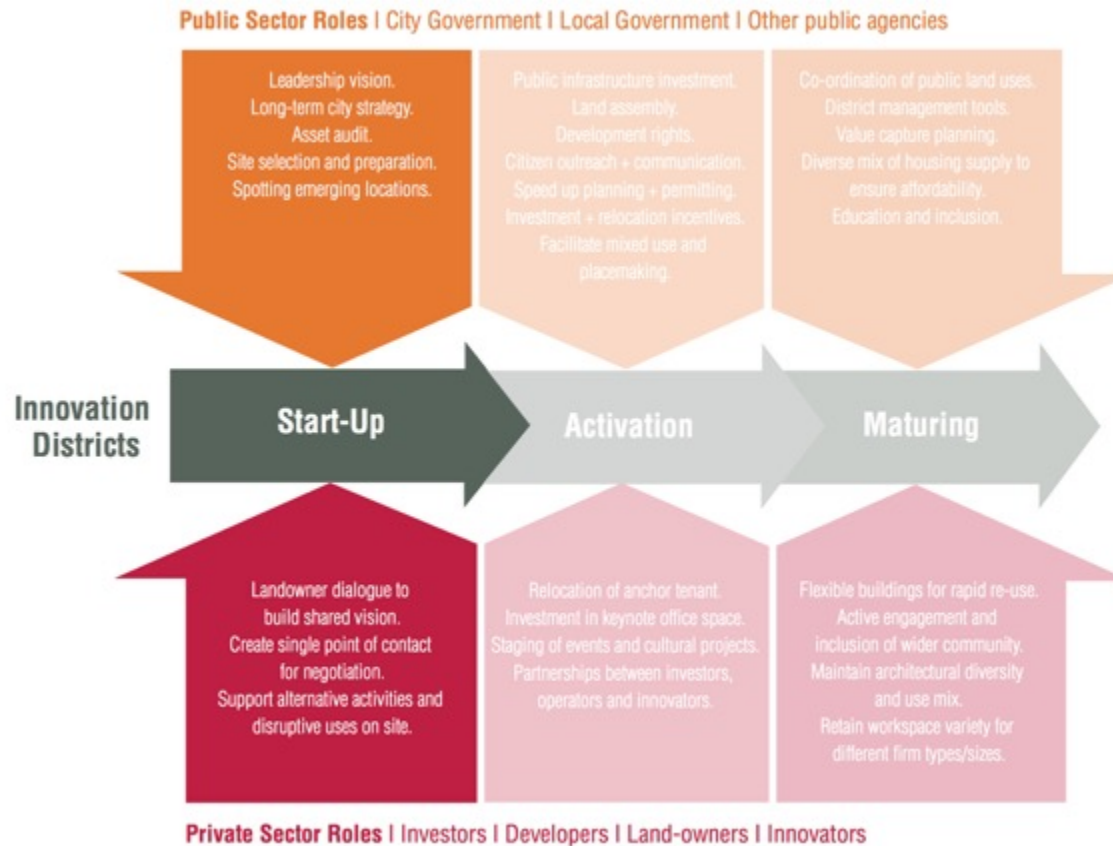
**Public Sector Roles** I City Government I Local Government I Other public agencies

Leadership vision.
Long-term city strategy.
Asset audit.
Site selection and preparation.
Spotting emerging locations.

Public infrastructure investment.
Land assembly.
Development rights.
Citizen outreach + communication.
Speed up planning + permitting.
Investment + relocation incentives.
Facilitate mixed use and placemaking.

Co-ordination of public land uses.
District management tools.
Value capture planning.
Diverse mix of housing supply to ensure affordability.
Education and inclusion.

Innovation Districts

Start-Up

Activation

Maturing

Landowner dialogue to build shared vision.
Create single point of contact for negotiation.
Support alternative activities and disruptive uses on site.

Relocation of anchor tenant.
Investment in keynote office space.
Staging of events and cultural projects.
Partnerships between investors, operators and innovators.

Flexible buildings for rapid re-use.
Active engagement and inclusion of wider community.
Maintain architectural diversity and use mix.
Retain workspace variety for different firm types/sizes.

**Private Sector Roles** I Investors I Developers I Land-owners I Innovators